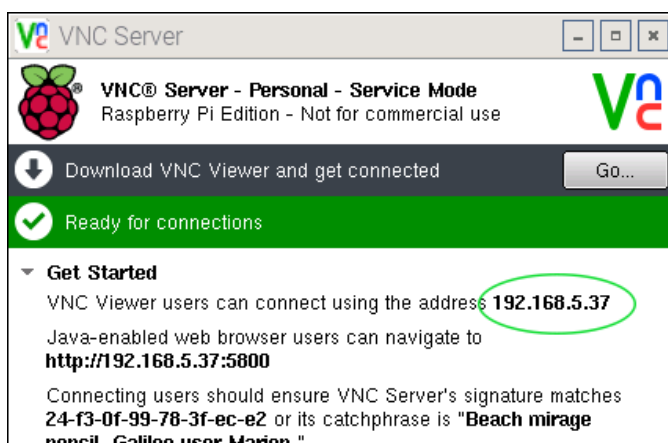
VNC Server

VNC® Server - Personal - Service Mode
Raspberry Pi Edition - Not for commercial use

Download VNC Viewer and get connected

Go...

Ready for connections

Get Started

VNC Viewer users can connect using the address 192.168.5.37

Java-enabled web browser users can navigate to http://192.168.5.37:5800

Connecting users should ensure VNC Server's signature matches 24-f3-0f-99-78-3f-ec-e2 or its catchphrase is "Beach mirage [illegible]